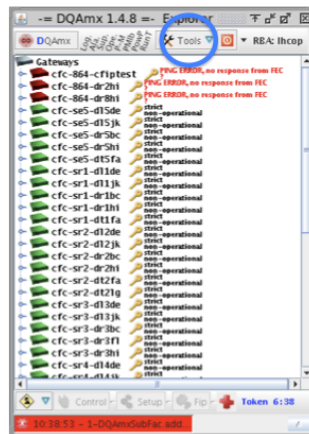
-= DQAmx 1.4.8 =- Explorer

DQAmx

Tools

RBA: lhcop

Gateways

cfc-864-cfiptest PING ERROR, no response from FEC
cfc-864-dr2hi PING ERROR, no response from FEC
cfc-864-dr8hi PING ERROR, no response from FEC
cfc-se5-dl5de strict non-operational
cfc-se5-dl5jk strict non-operational
cfc-se5-dr5bc strict non-operational
cfc-se5-dr5hi strict non-operational
cfc-se5-dt5fa strict non-operational
cfc-sr1-dl1de strict non-operational
cfc-sr1-dl1jk strict non-operational
cfc-sr1-dr1bc strict non-operational
cfc-sr1-dr1hi strict non-operational
cfc-sr1-dt1fa PING ERROR, no response from FEC
cfc-sr2-dl2de PING ERROR, no response from FEC
cfc-sr2-dl2jk strict non-operational
cfc-sr2-dr2bc strict non-operational
cfc-sr2-dr2hi strict non-operational
cfc-sr2-dt2fa strict non-operational
cfc-sr2-dt2lg strict non-operational
cfc-sr3-dl3de strict non-operational
cfc-sr3-dl3jk strict non-operational
cfc-sr3-dr3bc strict non-operational
cfc-sr3-dr3fl strict non-operational
cfc-sr3-dr3hi strict non-operational
cfc-sr4-dl4de strict non-operational
cfc-sr4-dl4jk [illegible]

Control Setup Fip Token 6:38

10:38:53 - 1-DQAmxSubFac add...